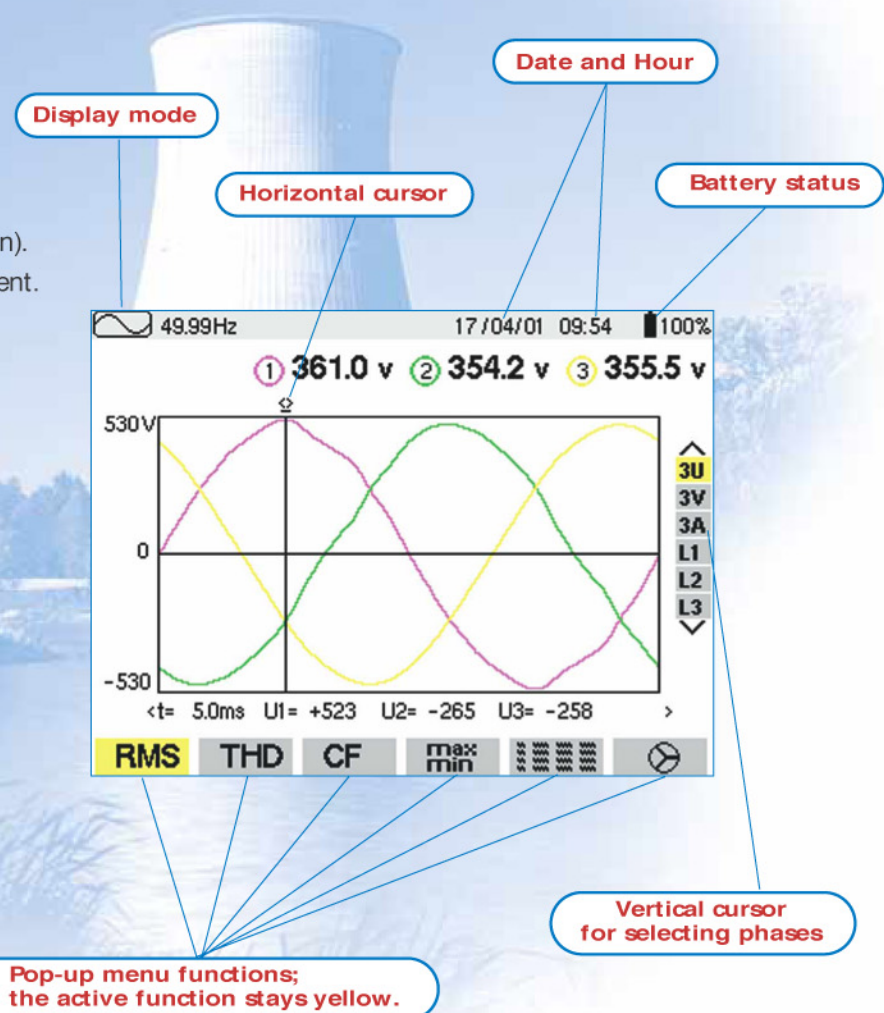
Display mode

Date and Hour

Horizontal cursor

Battery status

n).
ent.

49.99Hz 17/04/01 09:54 100%

1 361.0 v 2 354.2 v 3 355.5 v

530V

0

-530

3U
3V
3A
L1
L2
L3

<t= 5.0ms U1= +523 U2= -265 U3= -258 >

RMS THD CF max min

Vertical cursor for selecting phases

Pop-up menu functions; the active function stays yellow.